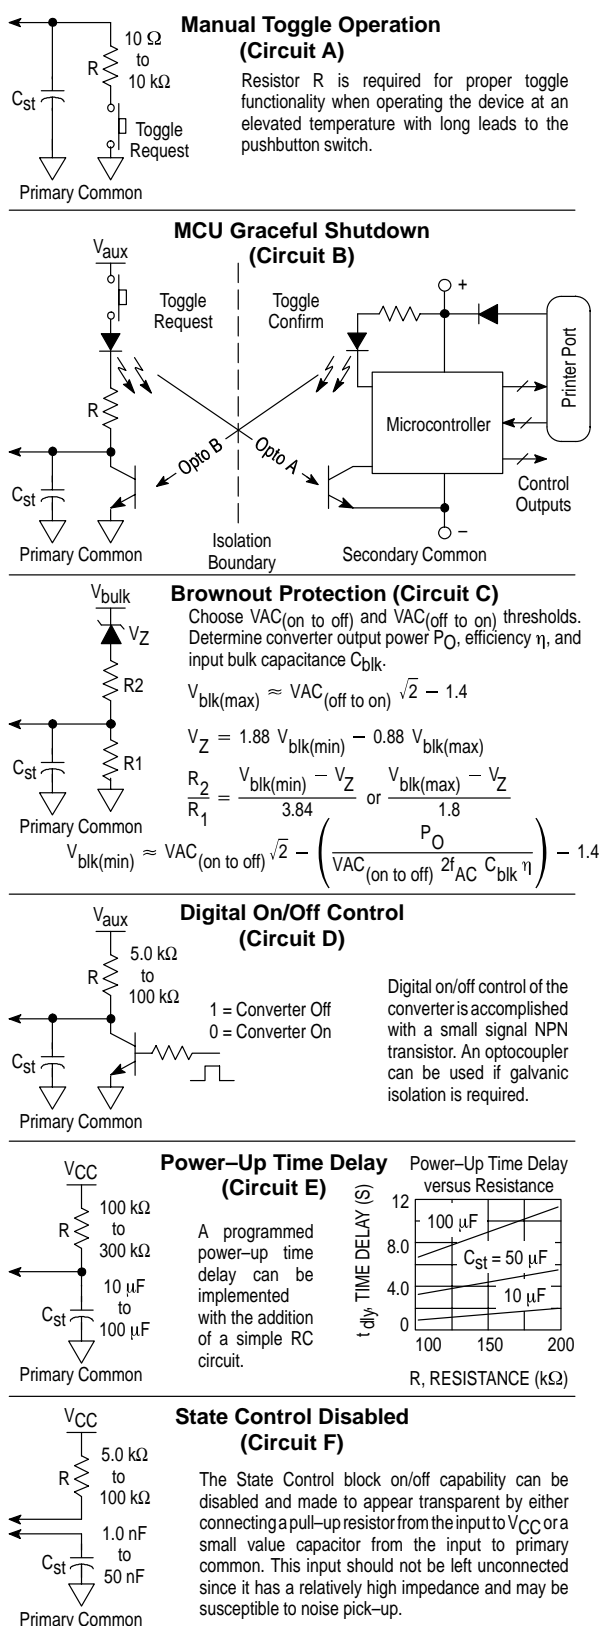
$C_{st}$

R

$10\ \Omega$ to $10\ k\Omega$

Toggle Request

Primary Common

**Manual Toggle Operation (Circuit A)**

Resistor R is required for proper toggle functionality when operating the device at an elevated temperature with long leads to the pushbutton switch.

**MCU Graceful Shutdown (Circuit B)**

$V_{aux}$

Toggle Request

Toggle Confirm

+

Printer Port

R

Microcontroller

Opto B

Opto A

$C_{st}$

Control Outputs

Primary Common

Isolation Boundary

Secondary Common

–

**Brownout Protection (Circuit C)**

$V_{bulk}$

$V_Z$

R2

R1

$C_{st}$

Primary Common

Choose $VAC_{(on\ to\ off)}$ and $VAC_{(off\ to\ on)}$ thresholds. Determine converter output power $P_O$, efficiency $\eta$, and input bulk capacitance $C_{blk}$.

$V_{blk(max)} \approx VAC_{(off\ to\ on)}\sqrt{2} - 1.4$

$V_Z = 1.88\ V_{blk(min)} - 0.88\ V_{blk(max)}$

$\frac{R_2}{R_1} = \frac{V_{blk(min)} - V_Z}{3.84}$ or $\frac{V_{blk(max)} - V_Z}{1.8}$

$V_{blk(min)} \approx VAC_{(on\ to\ off)}\sqrt{2} - \left(\frac{P_O}{VAC_{(on\ to\ off)}\ 2f_{AC}\ C_{blk}\ \eta}\right) - 1.4$

**Digital On/Off Control (Circuit D)**

$V_{aux}$

R

$5.0\ k\Omega$ to $100\ k\Omega$

1 = Converter Off
0 = Converter On

$C_{st}$

Primary Common

Digital on/off control of the converter is accomplished with a small signal NPN transistor. An optocoupler can be used if galvanic isolation is required.

**Power–Up Time Delay (Circuit E)**

$V_{CC}$

R

$100\ k\Omega$ to $300\ k\Omega$

$10\ \mu F$ to $100\ \mu F$

$C_{st}$

Primary Common

A programmed power–up time delay can be implemented with the addition of a simple RC circuit.

Power–Up Time Delay versus Resistance

$t_{dly}$, TIME DELAY (S)

12

8.0

4.0

0

$100\ \mu F$

$C_{st} = 50\ \mu F$

$10\ \mu F$

100 150 200

R, RESISTANCE ($k\Omega$)

**State Control Disabled (Circuit F)**

$V_{CC}$

R

$5.0\ k\Omega$ to $100\ k\Omega$

$1.0\ nF$ to $50\ nF$

$C_{st}$

Primary Common

The State Control block on/off capability can be disabled and made to appear transparent by either connecting a pull–up resistor from the input to $V_{CC}$ or a small value capacitor from the input to primary common. This input should not be left unconnected since it has a relatively high impedance and may be susceptible to noise pick–up.